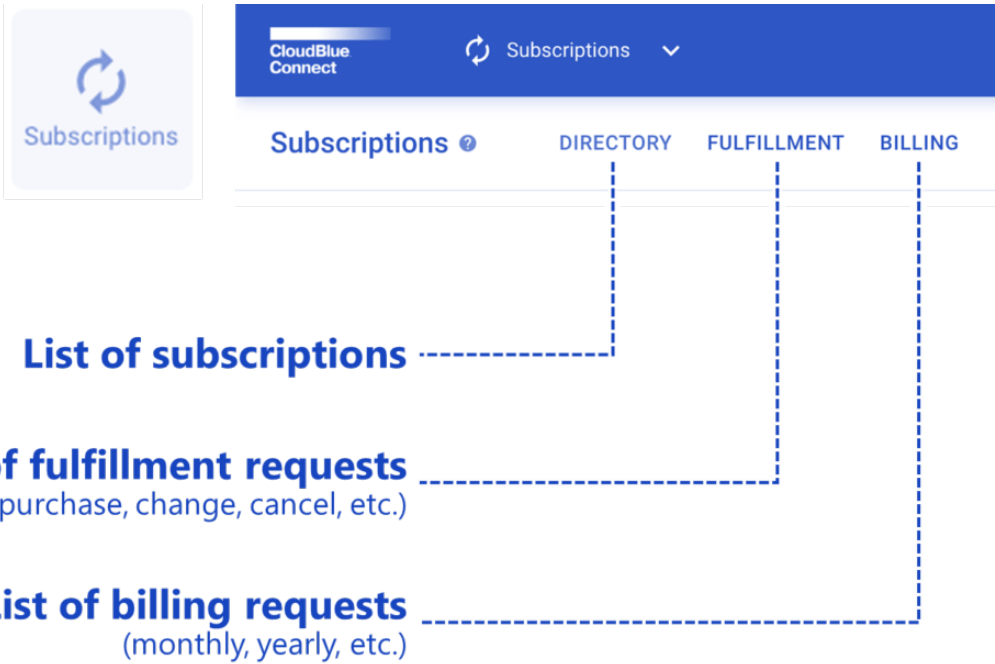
Subscriptions

CloudBlue Connect

Subscriptions

Subscriptions

DIRECTORY

FULFILLMENT

BILLING

List of subscriptions

f fulfillment requests
purchase, change, cancel, etc.)

ist of billing requests
(monthly, yearly, etc.)